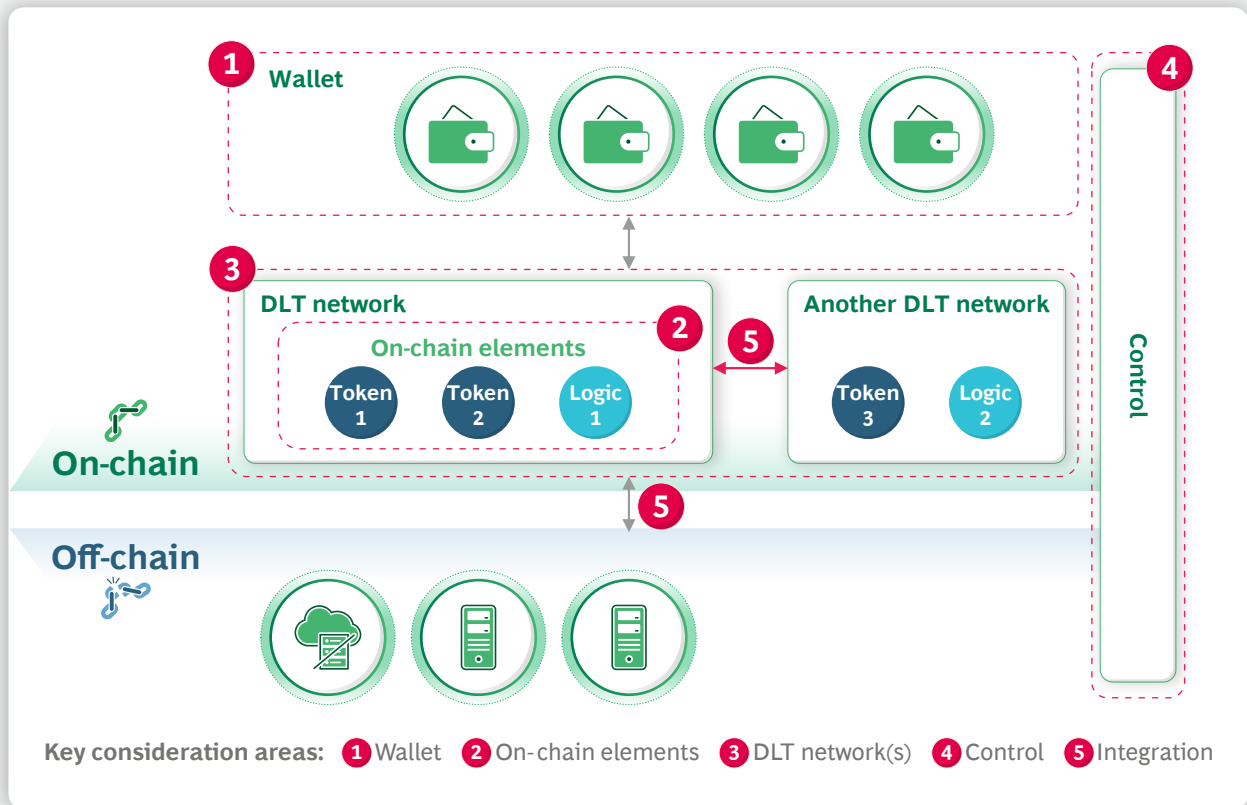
1 Wallet

4

Control

3

DLT network

2

On-chain elements

Token 1

Token 2

Logic 1

5

Another DLT network

Token 3

Logic 2

On-chain

5

Off-chain

Key consideration areas: 1 Wallet 2 On-chain elements 3 DLT network(s) 4 Control 5 Integration